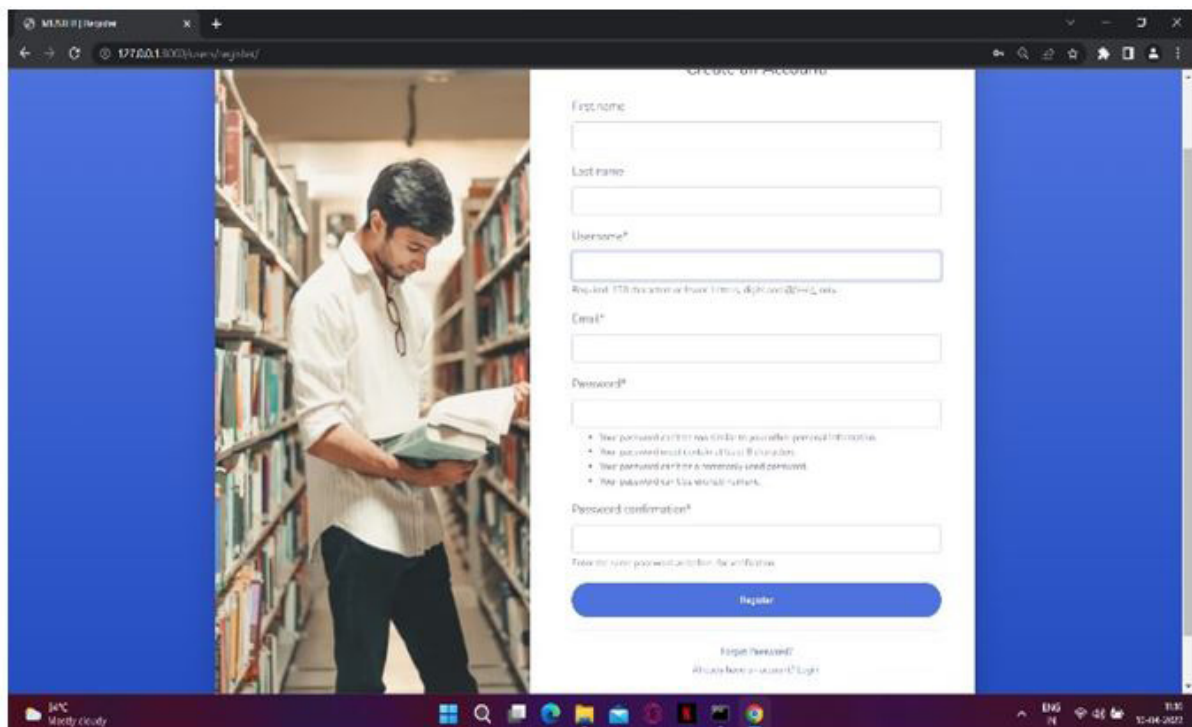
MUSEUM | Register
127.0.0.1:8000/users/register/

Create an Account

First name

Last name

Username*

Required. 150 characters or fewer. Letters, digits and @/./+/-/_ only.

Email*

Password*

• Your password can't be too similar to your other personal information.
• Your password must contain at least 8 characters.
• Your password can't be a commonly used password.
• Your password can't be entirely numeric.

Password confirmation*

Enter the same password as before, for verification.

Register

Forgot Password?
Already have an account? Login

34°C
Mostly cloudy

ENG
IN
11:30
10-04-2022